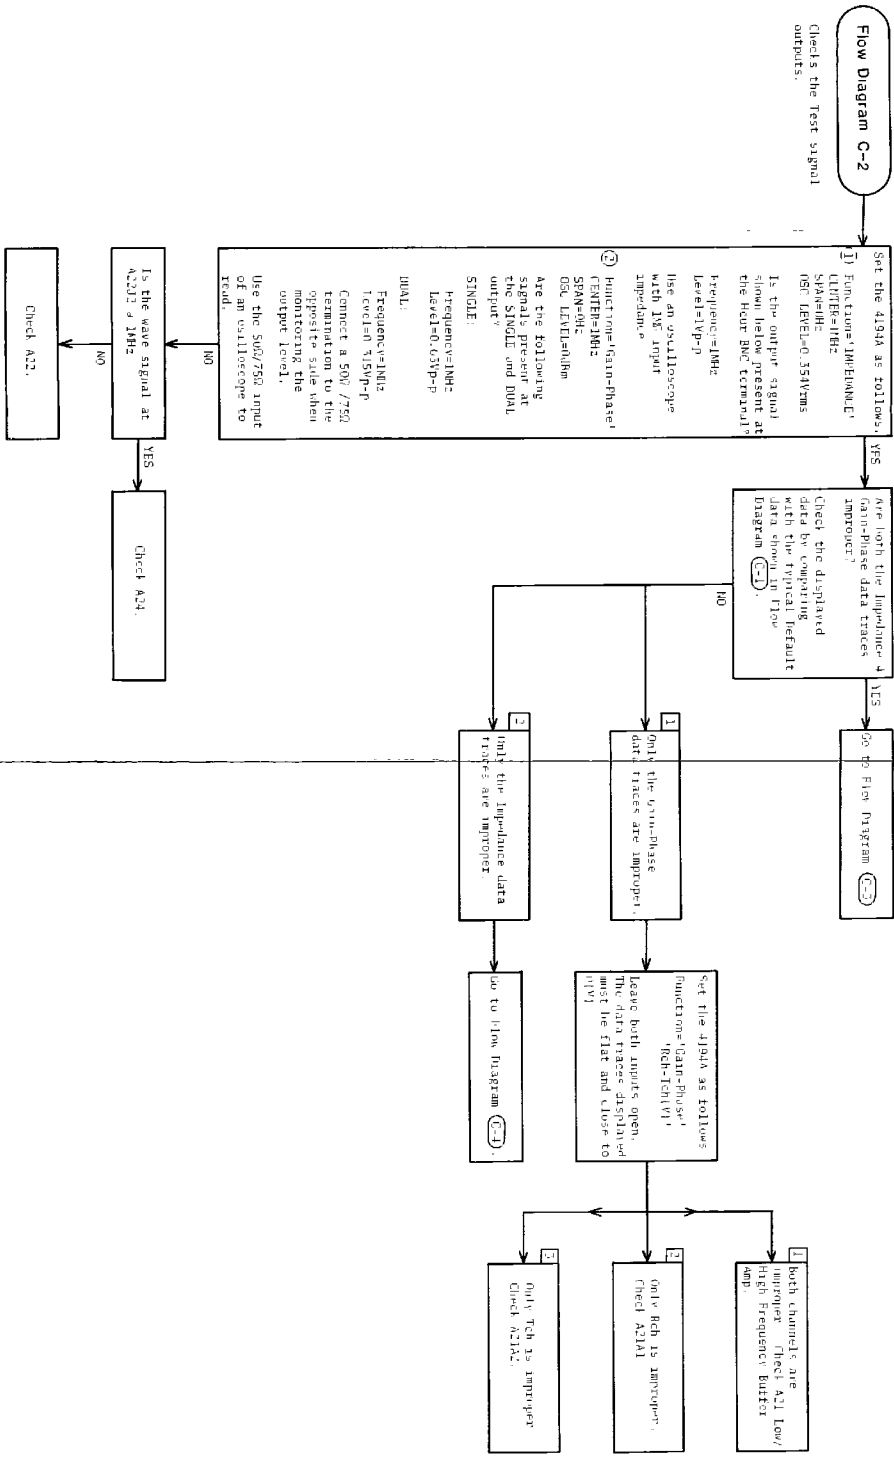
Flow Diagram C-2

Checks the Test signal outputs.

Set the 4194A as follows.
(1) Function='IMPEDANCE'
CENTER=1MHz
SPAN=0Hz
OSC LEVEL=0.354Vrms

Is the output signal shown below present at the Hour BNC terminal?

Frequency=1MHz
Level=1Vp-p

Use an oscilloscope with 1MΩ input impedance.

(2) Function='Gain-Phase'
CENTER=1MHz
SPAN=0Hz
OSC LEVEL=0dBm

Are the following signals present at the SINGLE and DUAL outputs?

SINGLE:
Frequency=1MHz
Level=0.63Vp-p

DUAL:
Frequency=1MHz
Level=0.315Vp-p

Connect a 50Ω/75Ω termination to the opposite side when monitoring the output level.

Use the 50Ω/75Ω input of an oscilloscope to read.

YES

NO

Is the wave signal at A22J3 a 1MHz

YES

NO

Check A24.

Check A22.

Are both the Impedance & Gain-Phase data traces improper?
Check the displayed data by comparing with the typical Default data shown in Flow Diagram (C-1).

YES

NO

Go to Flow Diagram (C-3)

1 Only the Gain-Phase data traces are improper.

2 Only the Impedance data traces are improper

Go to Flow Diagram (C-4).

Set the 4194A as follows
Function='Gain-Phase'
'Rch-Tch(V)'
Leave both inputs open.
The data traces displayed must be flat and close to 0(V)

1 Both channels are improper. Check A21 Low/High Frequency Buffer Amp.

2 Only Rch is improper. Check A21A1

3 Only Tch is improper Check A21A2.